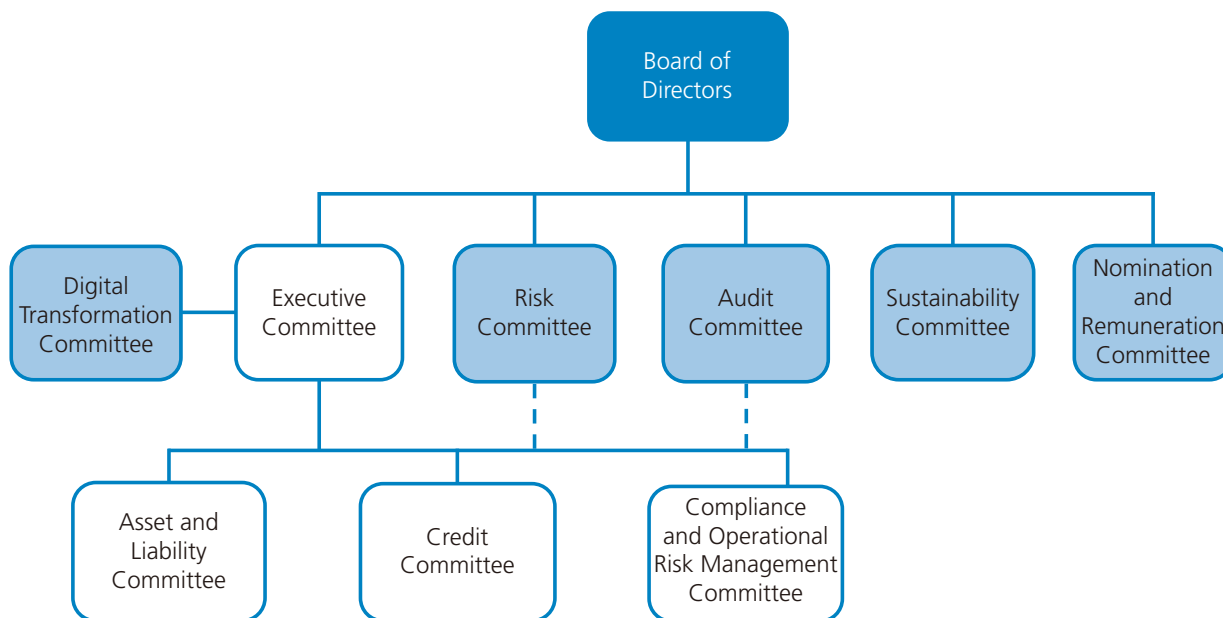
Board of Directors

Digital Transformation Committee

Executive Committee

Risk Committee

Audit Committee

Sustainability Committee

Nomination and Remuneration Committee

Asset and Liability Committee

Credit Committee

Compliance and Operational Risk Management Committee